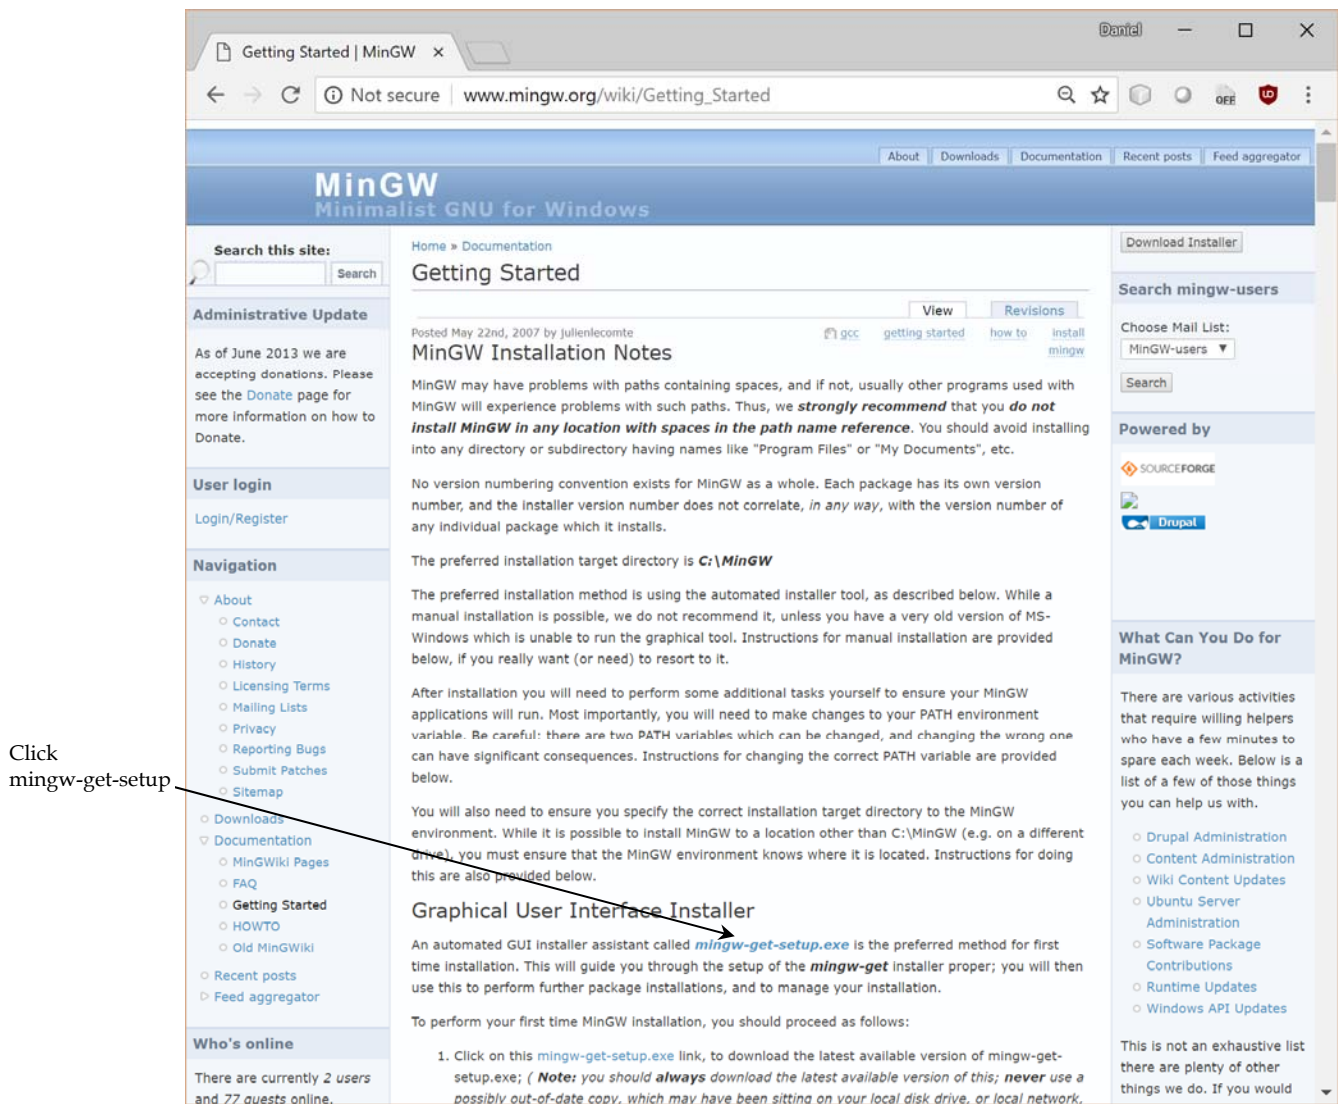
Getting Started | MinGW ×

Daniel

Not secure | www.mingw.org/wiki/Getting_Started

About | Downloads | Documentation | Recent posts | Feed aggregator

MinGW
Minimalist GNU for Windows

Search this site:
Search

Administrative Update

As of June 2013 we are accepting donations. Please see the Donate page for more information on how to Donate.

User login

Login/Register

Navigation

About
Contact
Donate
History
Licensing Terms
Mailing Lists
Privacy
Reporting Bugs
Submit Patches
Sitemap
Downloads
Documentation
MinGWiki Pages
FAQ
Getting Started
HOWTO
Old MinGWiki
Recent posts
Feed aggregator

Who's online

There are currently 2 users and 77 guests online.

Home » Documentation

Getting Started

View | Revisions

Posted May 22nd, 2007 by julienlecomte

gcc | getting started | how to | install mingw

MinGW Installation Notes

MinGW may have problems with paths containing spaces, and if not, usually other programs used with MinGW will experience problems with such paths. Thus, we **strongly recommend** that you **do not install MinGW in any location with spaces in the path name reference**. You should avoid installing into any directory or subdirectory having names like "Program Files" or "My Documents", etc.

No version numbering convention exists for MinGW as a whole. Each package has its own version number, and the installer version number does not correlate, *in any way*, with the version number of any individual package which it installs.

The preferred installation target directory is **C:\MinGW**

The preferred installation method is using the automated installer tool, as described below. While a manual installation is possible, we do not recommend it, unless you have a very old version of MS-Windows which is unable to run the graphical tool. Instructions for manual installation are provided below, if you really want (or need) to resort to it.

After installation you will need to perform some additional tasks yourself to ensure your MinGW applications will run. Most importantly, you will need to make changes to your PATH environment variable. Be careful: there are two PATH variables which can be changed, and changing the wrong one can have significant consequences. Instructions for changing the correct PATH variable are provided below.

You will also need to ensure you specify the correct installation target directory to the MinGW environment. While it is possible to install MinGW to a location other than C:\MinGW (e.g. on a different drive), you must ensure that the MinGW environment knows where it is located. Instructions for doing this are also provided below.

Graphical User Interface Installer

An automated GUI installer assistant called *mingw-get-setup.exe* is the preferred method for first time installation. This will guide you through the setup of the **mingw-get** installer proper; you will then use this to perform further package installations, and to manage your installation.

To perform your first time MinGW installation, you should proceed as follows:

1. Click on this mingw-get-setup.exe link, to download the latest available version of mingw-get-setup.exe; ( **Note:** *you should* **always** *download the latest available version of this;* **never** *use a possibly out-of-date copy, which may have been sitting on your local disk drive, or local network,*

Click
mingw-get-setup

Download Installer

Search mingw-users

Choose Mail List:
MinGW-users
Search

Powered by

SOURCEFORGE
Drupal

What Can You Do for MinGW?

There are various activities that require willing helpers who have a few minutes to spare each week. Below is a list of a few of those things you can help us with.

Drupal Administration
Content Administration
Wiki Content Updates
Ubuntu Server Administration
Software Package Contributions
Runtime Updates
Windows API Updates

This is not an exhaustive list there are plenty of other things we do. If you would